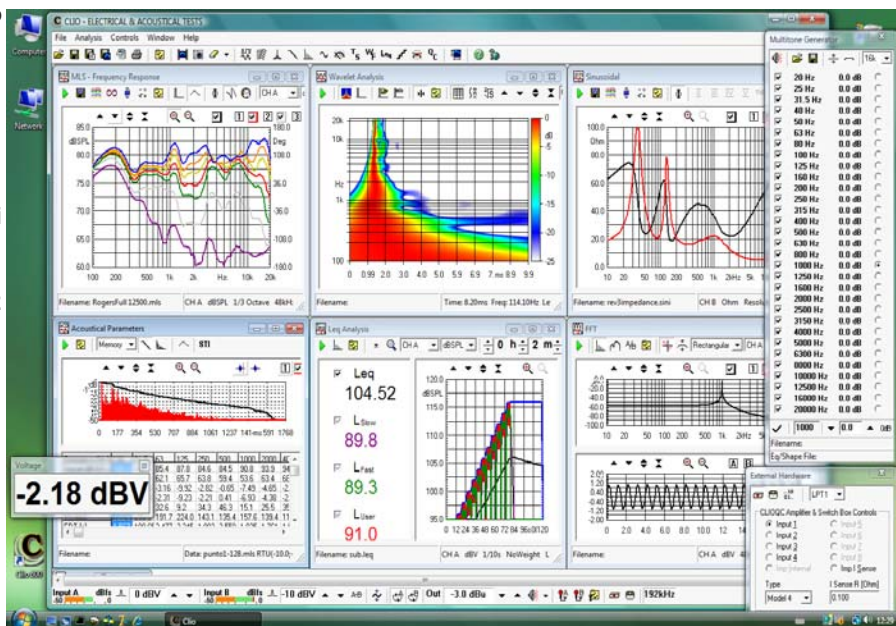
Computer

Network

CLIO - ELECTRICAL & ACOUSTICAL TESTS

File Analysis Controls Window Help

MLS - Frequency Response

CH A

95.0 dBSPL 85.0 80.0 75.0 70.0 65.0 60.0 55.0

Deg 180.0 100.0 0.0 -100.0 -180

100 200 500 1k 2k Hz 5k 10k 20k

Filename: RogersFull 12500.mls CH A dBSPL 1/3 Octave 48kH

Wavelet Analysis

20k 10k Hz 1k 100

dB 0 -5 -10 -15 -20 -25

0 0.99 2.0 3.0 4.0 5.0 5.9 6.9 7.9 ms 8.9 9.9

Filename: Time: 8.20ms Freq: 114.10Hz Le

Sinusoidal

1000.0 Ohm 100.0 10.0 1.0 0.1

10 20 50 100 200 500 1k 2kHz 5k

Filename: rev3impedance.sini CH B Ohm Resolu

Multitone Generator

16k

20 Hz 0.0 dB
25 Hz 0.0 dB
31.5 Hz 0.0 dB
40 Hz 0.0 dB
50 Hz 0.0 dB
63 Hz 0.0 dB
80 Hz 0.0 dB
100 Hz 0.0 dB
125 Hz 0.0 dB
160 Hz 0.0 dB
200 Hz 0.0 dB
250 Hz 0.0 dB
315 Hz 0.0 dB
400 Hz 0.0 dB
500 Hz 0.0 dB
630 Hz 0.0 dB
800 Hz 0.0 dB
1000 Hz 0.0 dB
1250 Hz 0.0 dB
1600 Hz 0.0 dB
2000 Hz 0.0 dB
2500 Hz 0.0 dB
3150 Hz 0.0 dB
4000 Hz 0.0 dB
5000 Hz 0.0 dB
6300 Hz 0.0 dB
8000 Hz 0.0 dB
10000 Hz 0.0 dB
12500 Hz 0.0 dB
16000 Hz 0.0 dB
20000 Hz 0.0 dB

1000 0.0 dB

Filename:

Eq/Shape File:

Acoustical Parameters

Memory STI

0 177 354 530 707 884 1061 1237 1414ms 1591 1768

Leq Analysis

CH A dBSPL 0 h 2 m

Leq 104.52

L Slow 89.8

L Fast 89.3

L User 91.0

120.0 dBSPL 115.0 110.0 105.0 100.0 95.0

0 12 24 36 48 60 72 84 96 108 120

Filename: sub.leq CH A dBV 1/10s NoWeight L

FFT

Rectangular

-20.0 -40.0 -60.0 -80.0 -100.0 -120.0

10 20 50 100 200 500 1k 2kHz 5k

2.00 1.60 1.20 0.80 0.40 0.00 -0.40 -0.80 -1.20 -1.60 -2.00

0 2.0 4.0 6.0 8.0 10.0 12.0 14.0

CH A dBV

Voltage

-2.18 dBV

| 63 | 125 | 250 | 500 | 1000 | 2000 | 40 |
|---|---|---|---|---|---|---|
| 65.4 | 87.8 | 84.6 | 84.5 | 90.8 | 93.9 | 94 |
| 62.1 | 65.7 | 63.8 | 59.4 | 53.6 | 63.4 | 65 |
| -3.16 | -9.92 | -2.82 | -0.65 | -7.49 | -4.65 | -2 |
| -2.31 | -9.23 | -2.21 | 0.41 | -6.93 | -4.38 | -2 |
| 32.6 | 9.2 | 34.3 | 46.3 | 15.1 | 25.5 | 35 |
| 187.7 | 224.0 | 143.1 | 135.4 | 157.6 | 139.4 | 11 |

Filename: Data: punto1-128.mls RTU(-10,0;-

External Hardware

LPT1

CLIOQC Amplifier & Switch Box Controls

Input 1 Input 5
Input 2 Input 6
Input 3 Input 7
Input 4 Input 8
Vnz Internal Imp I Sense

Type I Sense R [Ohm]
Model 4 0.100

Input A dBfs 0 dBV Input B dBfs -10 dBV Out -3.0 dBu 192kHz

Clio

12:20